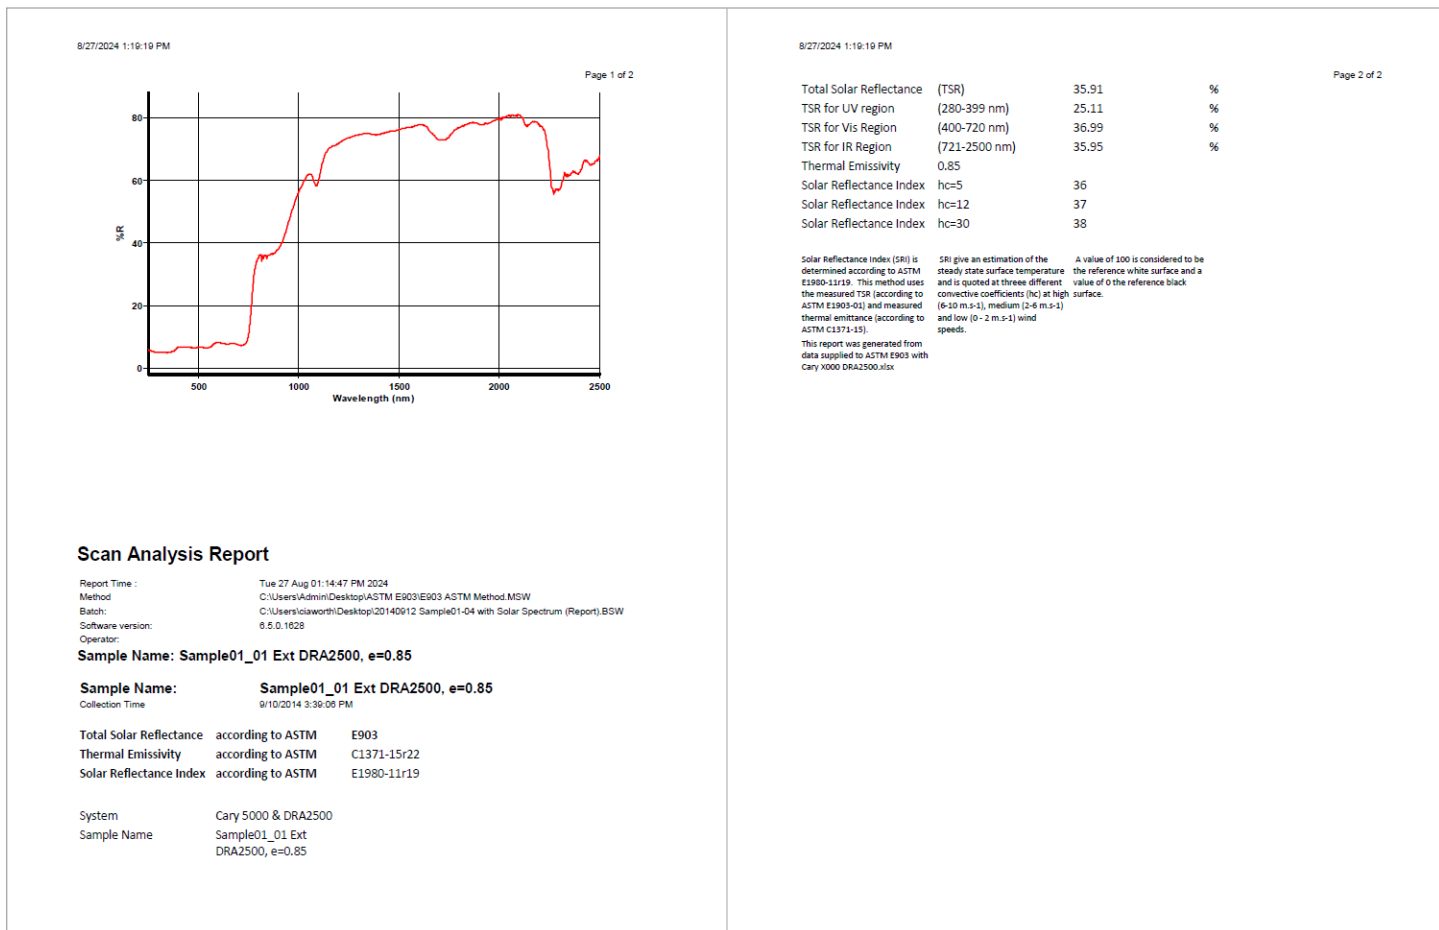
8/27/2024 1:19:19 PM

Page 1 of 2

80
60
40
20
0
%R
500
1000
1500
2000
2500
Wavelength (nm)

Scan Analysis Report

Report Time : Tue 27 Aug 01:14:47 PM 2024
Method C:\Users\Admin\Desktop\ASTM E903\E903 ASTM Method.MSW
Batch: C:\Users\ciaworth\Desktop\20140912 Sample01-04 with Solar Spectrum (Report).BSW
Software version: 6.5.0.1628
Operator:

Sample Name: Sample01_01 Ext DRA2500, e=0.85

Sample Name: Sample01_01 Ext DRA2500, e=0.85
Collection Time 9/10/2014 3:39:06 PM

| Total Solar Reflectance | according to ASTM | E903 |
|---|---|---|
| Thermal Emissivity | according to ASTM | C1371-15r22 |
| Solar Reflectance Index | according to ASTM | E1980-11r19 |

System Cary 5000 & DRA2500
Sample Name Sample01_01 Ext DRA2500, e=0.85

8/27/2024 1:19:19 PM

Page 2 of 2

| Total Solar Reflectance | (TSR) | 35.91 | % |
|---|---|---|---|
| TSR for UV region | (280-399 nm) | 25.11 | % |
| TSR for Vis Region | (400-720 nm) | 36.99 | % |
| TSR for IR Region | (721-2500 nm) | 35.95 | % |
| Thermal Emissivity | 0.85 | | |
| Solar Reflectance Index | hc=5 | 36 | |
| Solar Reflectance Index | hc=12 | 37 | |
| Solar Reflectance Index | hc=30 | 38 | |

Solar Reflectance Index (SRI) is determined according to ASTM E1980-11r19. This method uses the measured TSR (according to ASTM E1903-01) and measured thermal emittance (according to ASTM C1371-15).

This report was generated from data supplied to ASTM E903 with Cary X000 DRA2500.xlsx

SRI give an estimation of the steady state surface temperature and is quoted at threee different convective coefficients (hc) at high (6-10 m.s-1), medium (2-6 m.s-1) and low (0 - 2 m.s-1) wind speeds.

A value of 100 is considered to be the reference white surface and a value of 0 the reference black surface.